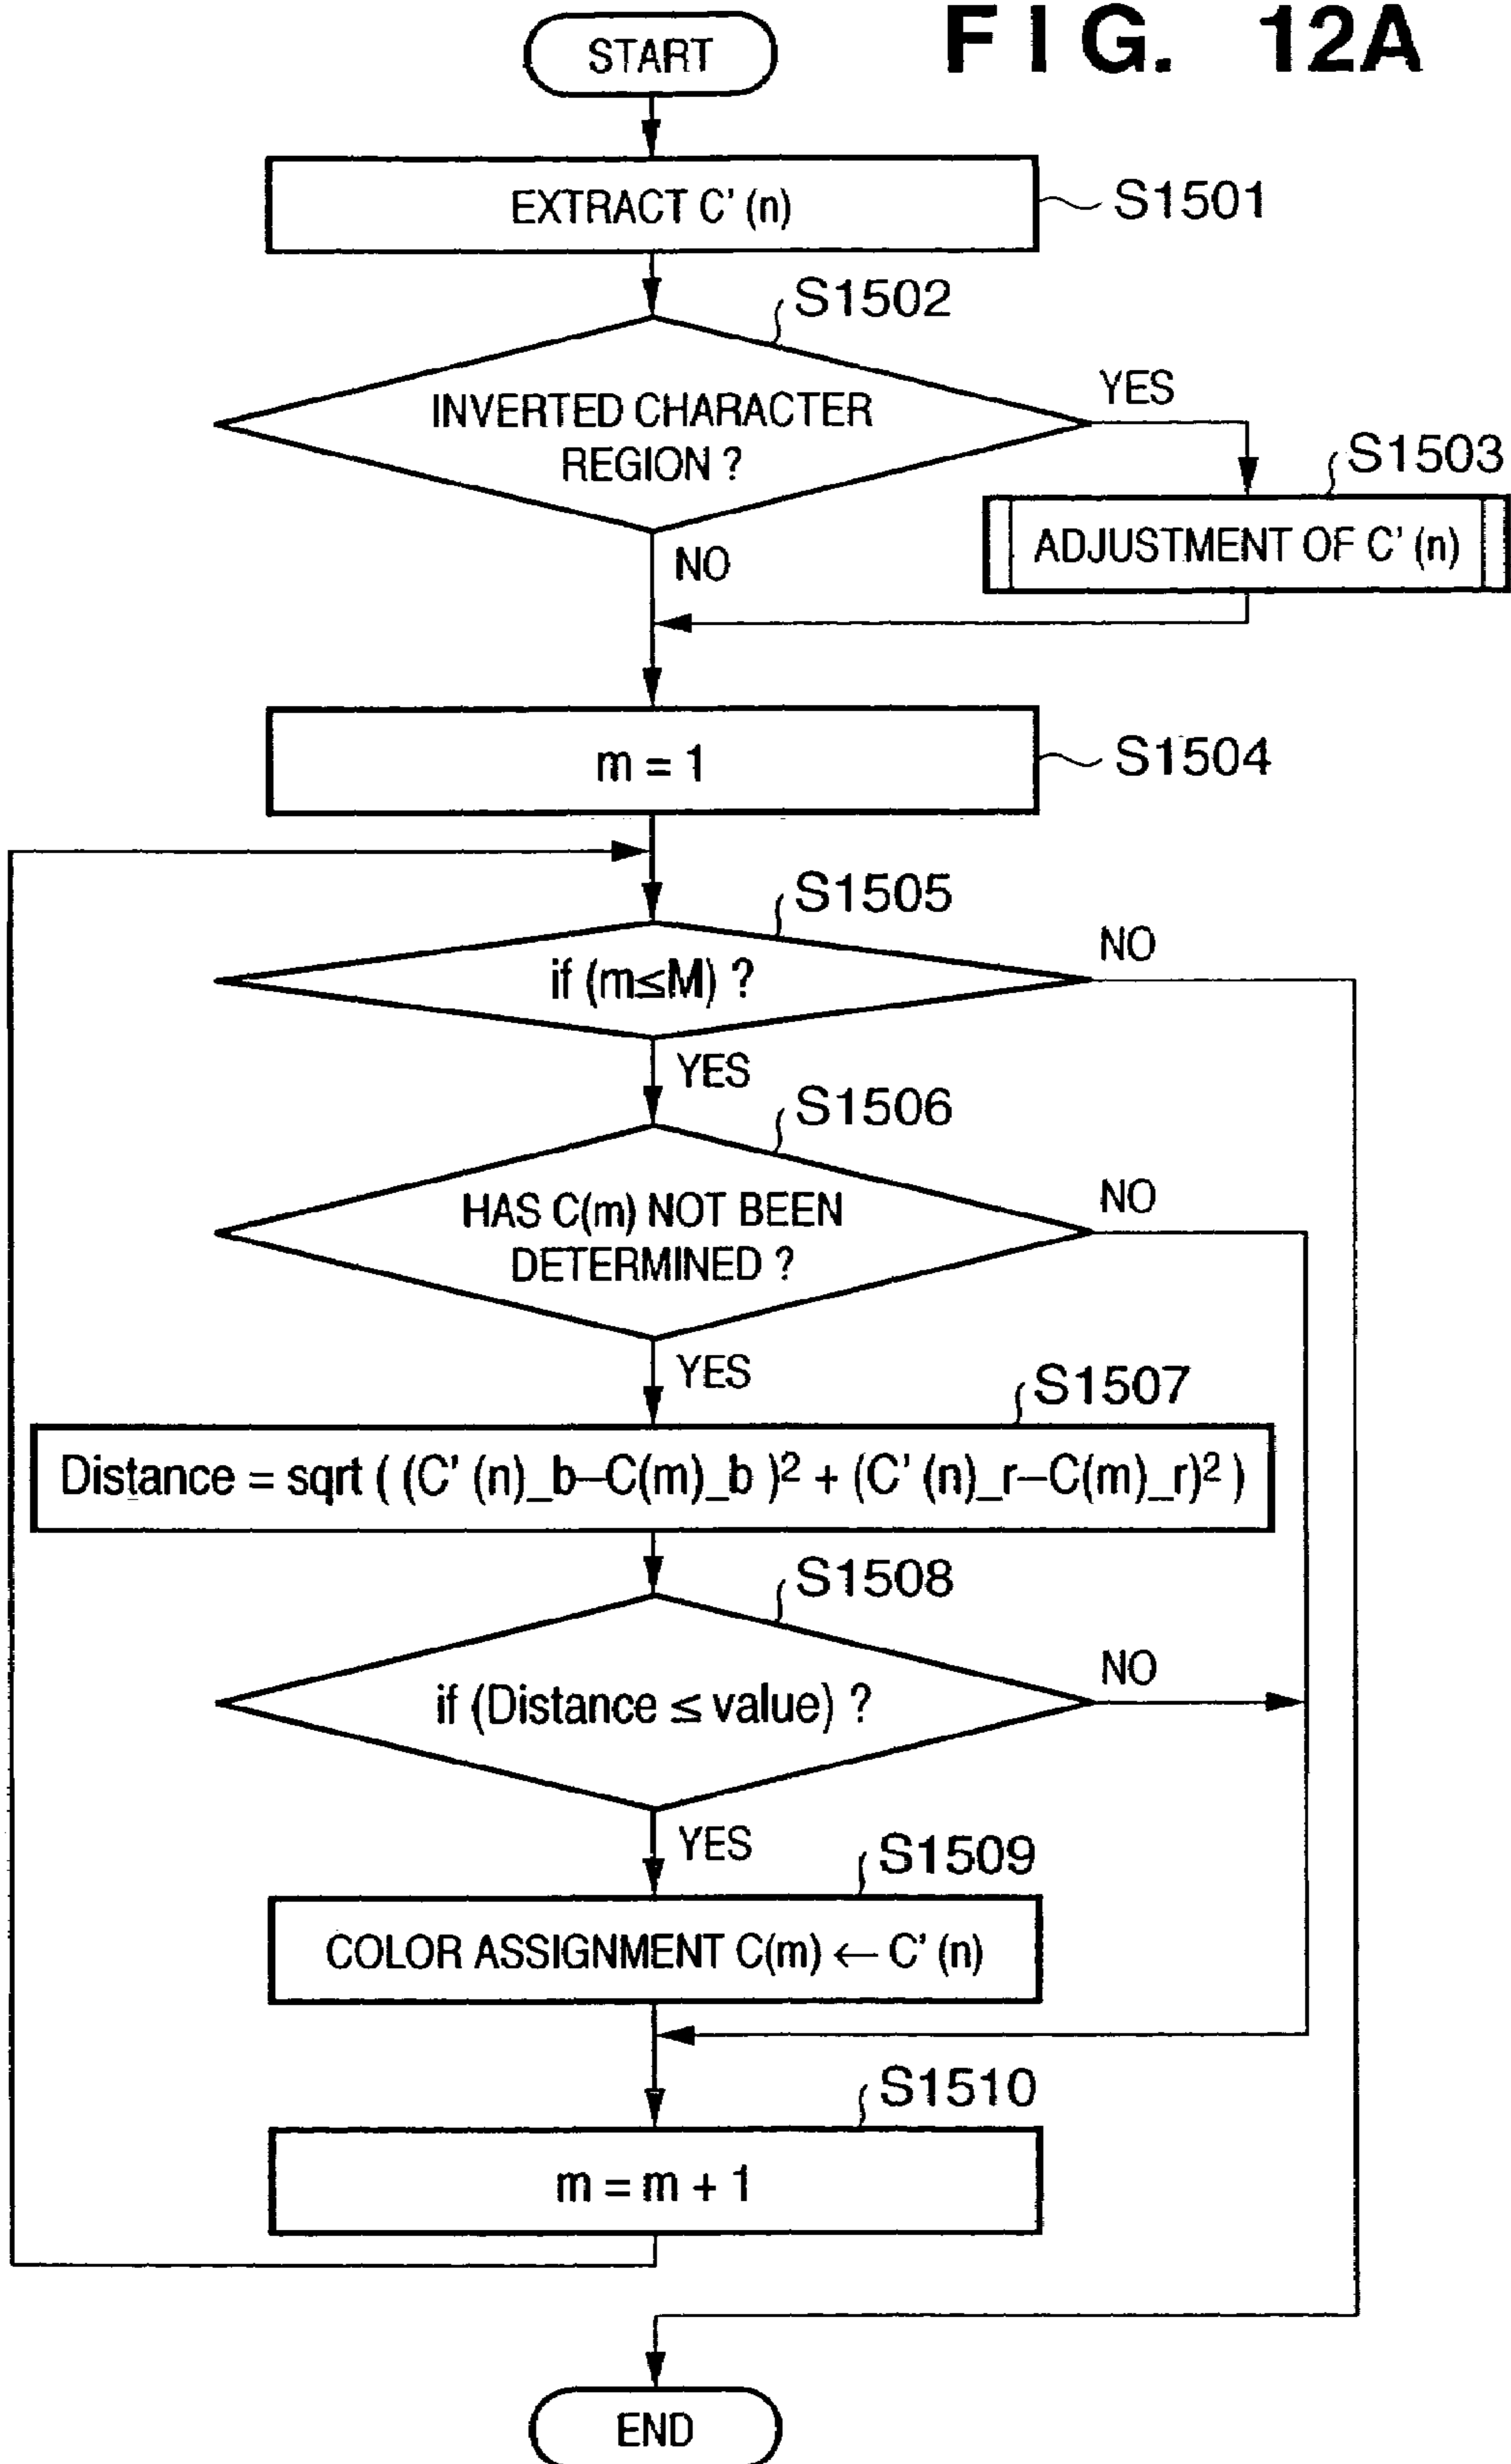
FIG. 12A

START

EXTRACT C' (n)

S1501

S1502

INVERTED CHARACTER REGION ?

YES

S1503

ADJUSTMENT OF C' (n)

NO

m = 1

S1504

S1505

if (m≤M) ?

NO

YES

S1506

HAS C(m) NOT BEEN DETERMINED ?

NO

YES

S1507

Distance = sqrt ( (C' (n)_b–C(m)_b $)^2$ + (C' (n)_r–C(m)_r$)^2$ )

S1508

if (Distance ≤ value) ?

NO

YES

S1509

COLOR ASSIGNMENT C(m) ← C' (n)

S1510

m = m + 1

END